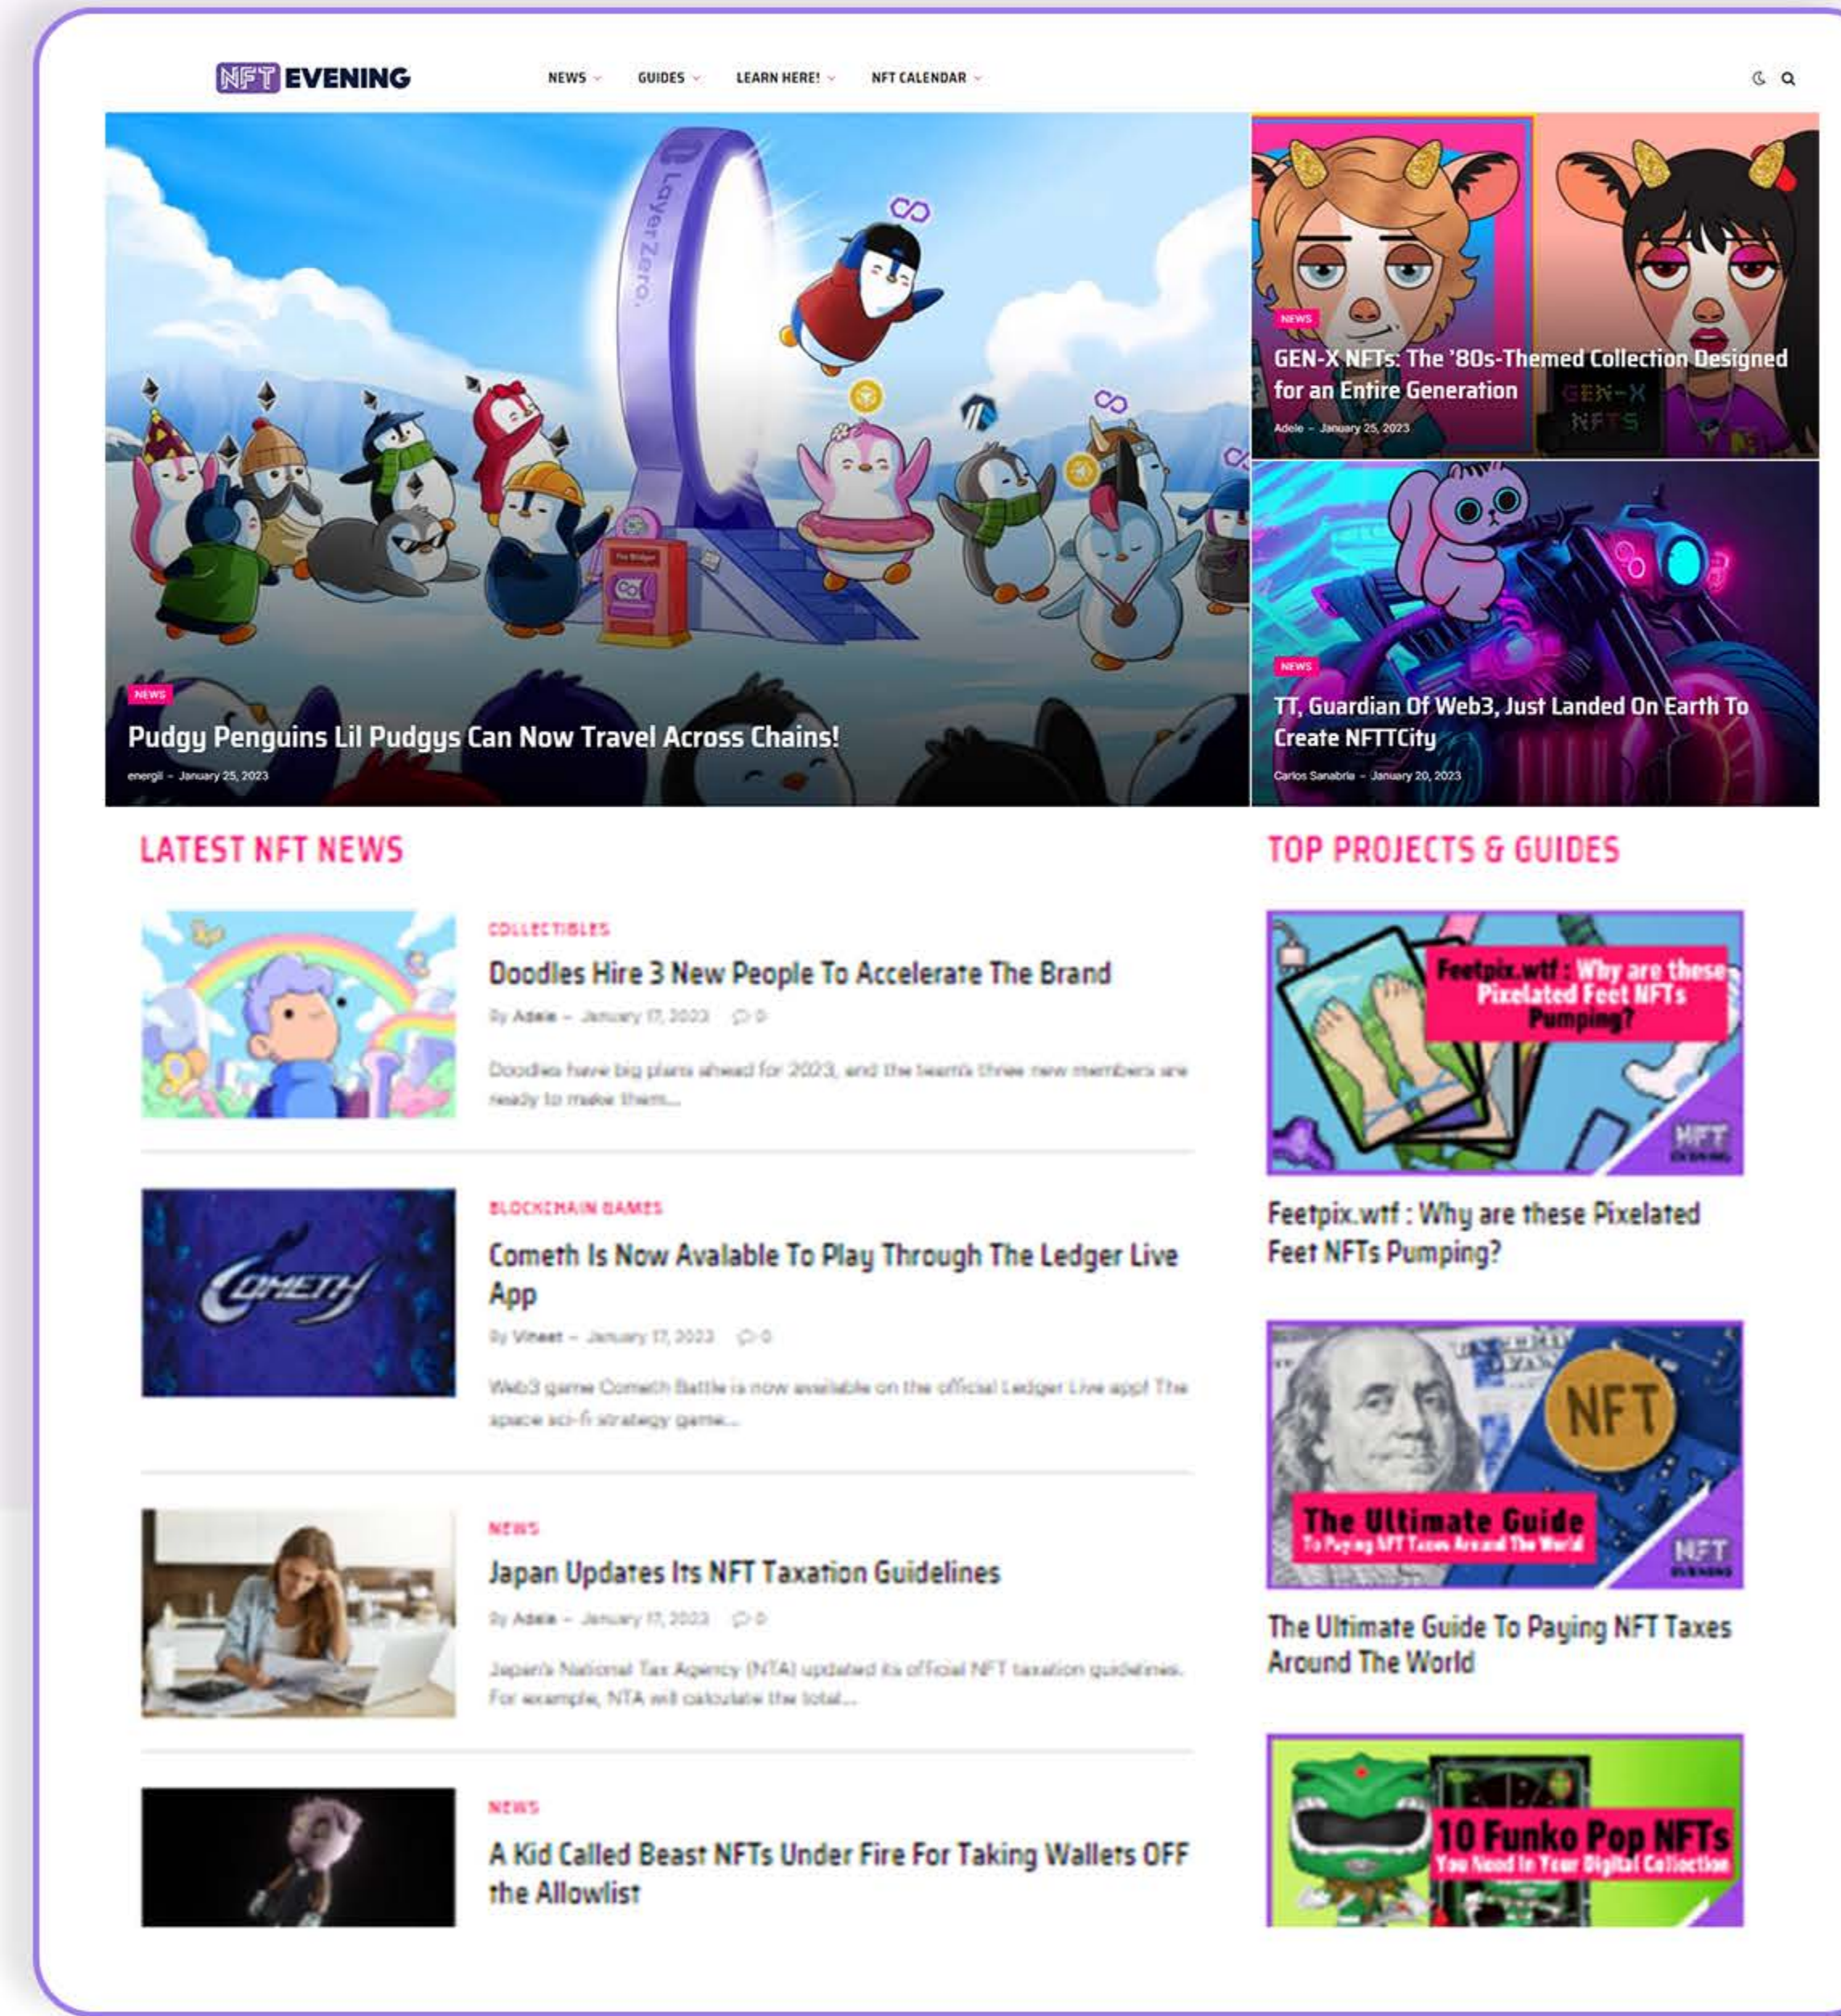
NFT EVENING

NEWS GUIDES LEARN HERE! NFT CALENDAR

Layer Zero

NEWS

Pudgy Penguins Lil Pudgys Can Now Travel Across Chains!

energil - January 25, 2023

NEWS

GEN-X NFTs: The '80s-Themed Collection Designed for an Entire Generation

Adele - January 25, 2023

NEWS

TT, Guardian Of Web3, Just Landed On Earth To Create NFTTCity

Carlos Sanabria - January 20, 2023

LATEST NFT NEWS

COLLECTIBLES

Doodles Hire 3 New People To Accelerate The Brand

By Adele - January 17, 2023 0

Doodles have big plans ahead for 2023, and the team's three new members are ready to make them...

BLOCKCHAIN GAMES

Cometh Is Now Avalable To Play Through The Ledger Live App

By Vineet - January 17, 2023 0

Web3 game Cometh Battle is now available on the official Ledger Live app! The space sci-fi strategy game...

NEWS

Japan Updates Its NFT Taxation Guidelines

By Adele - January 17, 2023 0

Japan's National Tax Agency (NTA) updated its official NFT taxation guidelines. For example, NTA will calculate the total...

NEWS

A Kid Called Beast NFTs Under Fire For Taking Wallets OFF the Allowlist

TOP PROJECTS & GUIDES

Feetpix.wtf : Why are these Pixelated Feet NFTs Pumping?

NFT EVENING

Feetpix.wtf : Why are these Pixelated Feet NFTs Pumping?

NFT

The Ultimate Guide To Paying NFT Taxes Around The World

NFT EVENING

The Ultimate Guide To Paying NFT Taxes Around The World

10 Funko Pop NFTs You Need In Your Digital Collection